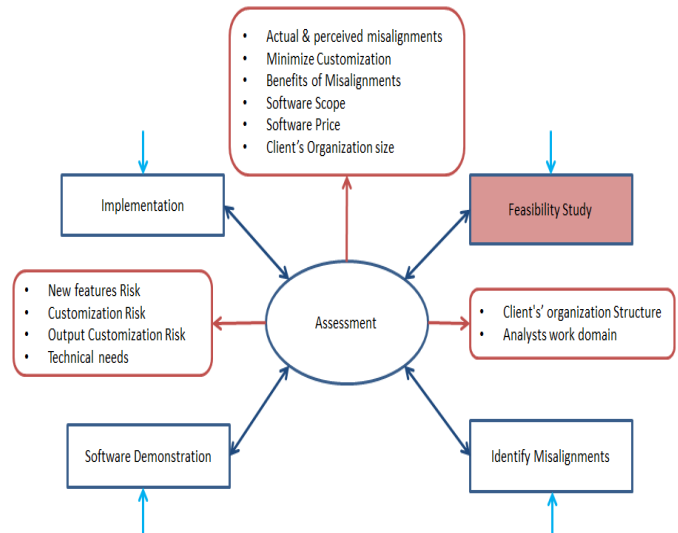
- Actual & perceived misalignments
- Minimize Customization
- Benefits of Misalignments
- Software Scope
- Software Price
- Client's Organization size

Implementation

Feasibility Study

- New features Risk
- Customization Risk
- Output Customization Risk
- Technical needs

Assessment

- Client's' organization Structure
- Analysts work domain

Software Demonstration

Identify Misalignments